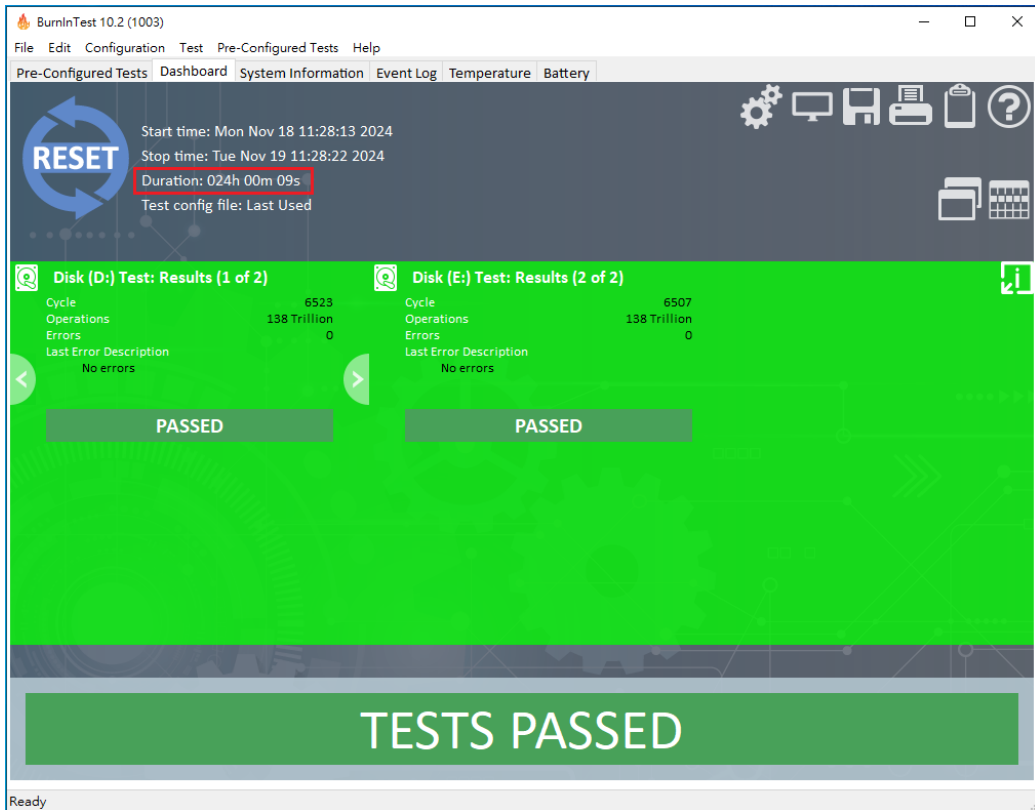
BurnInTest 10.2 (1003)

File Edit Configuration Test Pre-Configured Tests Help

Pre-Configured Tests Dashboard System Information Event Log Temperature Battery

RESET

Start time: Mon Nov 18 11:28:13 2024
Stop time: Tue Nov 19 11:28:22 2024
Duration: 024h 00m 09s
Test config file: Last Used

Disk (D:) Test: Results (1 of 2)

| | |
|---|---|
| Cycle | 6523 |
| Operations | 138 Trillion |
| Errors | 0 |
| Last Error Description | |
| No errors | |

PASSED

Disk (E:) Test: Results (2 of 2)

| | |
|---|---|
| Cycle | 6507 |
| Operations | 138 Trillion |
| Errors | 0 |
| Last Error Description | |
| No errors | |

PASSED

TESTS PASSED

Ready